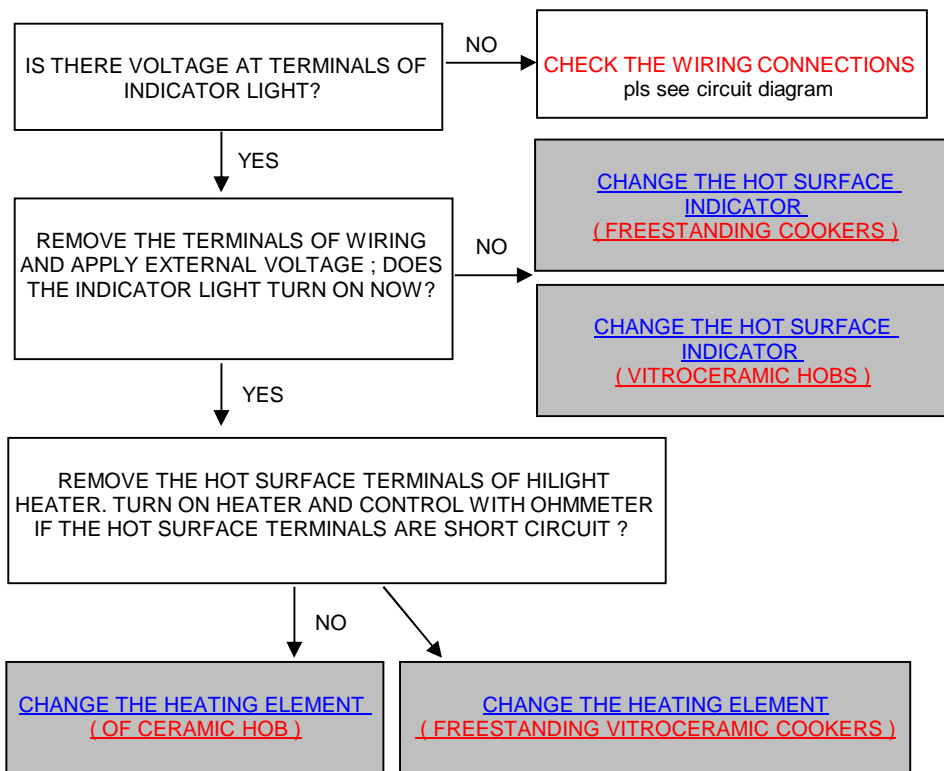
IS THERE VOLTAGE AT TERMINALS OF INDICATOR LIGHT?

NO

CHECK THE WIRING CONNECTIONS
pls see circuit diagram

YES

REMOVE THE TERMINALS OF WIRING AND APPLY EXTERNAL VOLTAGE ; DOES THE INDICATOR LIGHT TURN ON NOW?

NO

CHANGE THE HOT SURFACE INDICATOR
( FREESTANDING COOKERS )

CHANGE THE HOT SURFACE INDICATOR
( VITROCERAMIC HOBS )

YES

REMOVE THE HOT SURFACE TERMINALS OF HILIGHT HEATER. TURN ON HEATER AND CONTROL WITH OHMMETER IF THE HOT SURFACE TERMINALS ARE SHORT CIRCUIT ?

NO

CHANGE THE HEATING ELEMENT
( OF CERAMIC HOB )

CHANGE THE HEATING ELEMENT
( FREESTANDING VITROCERAMIC COOKERS )